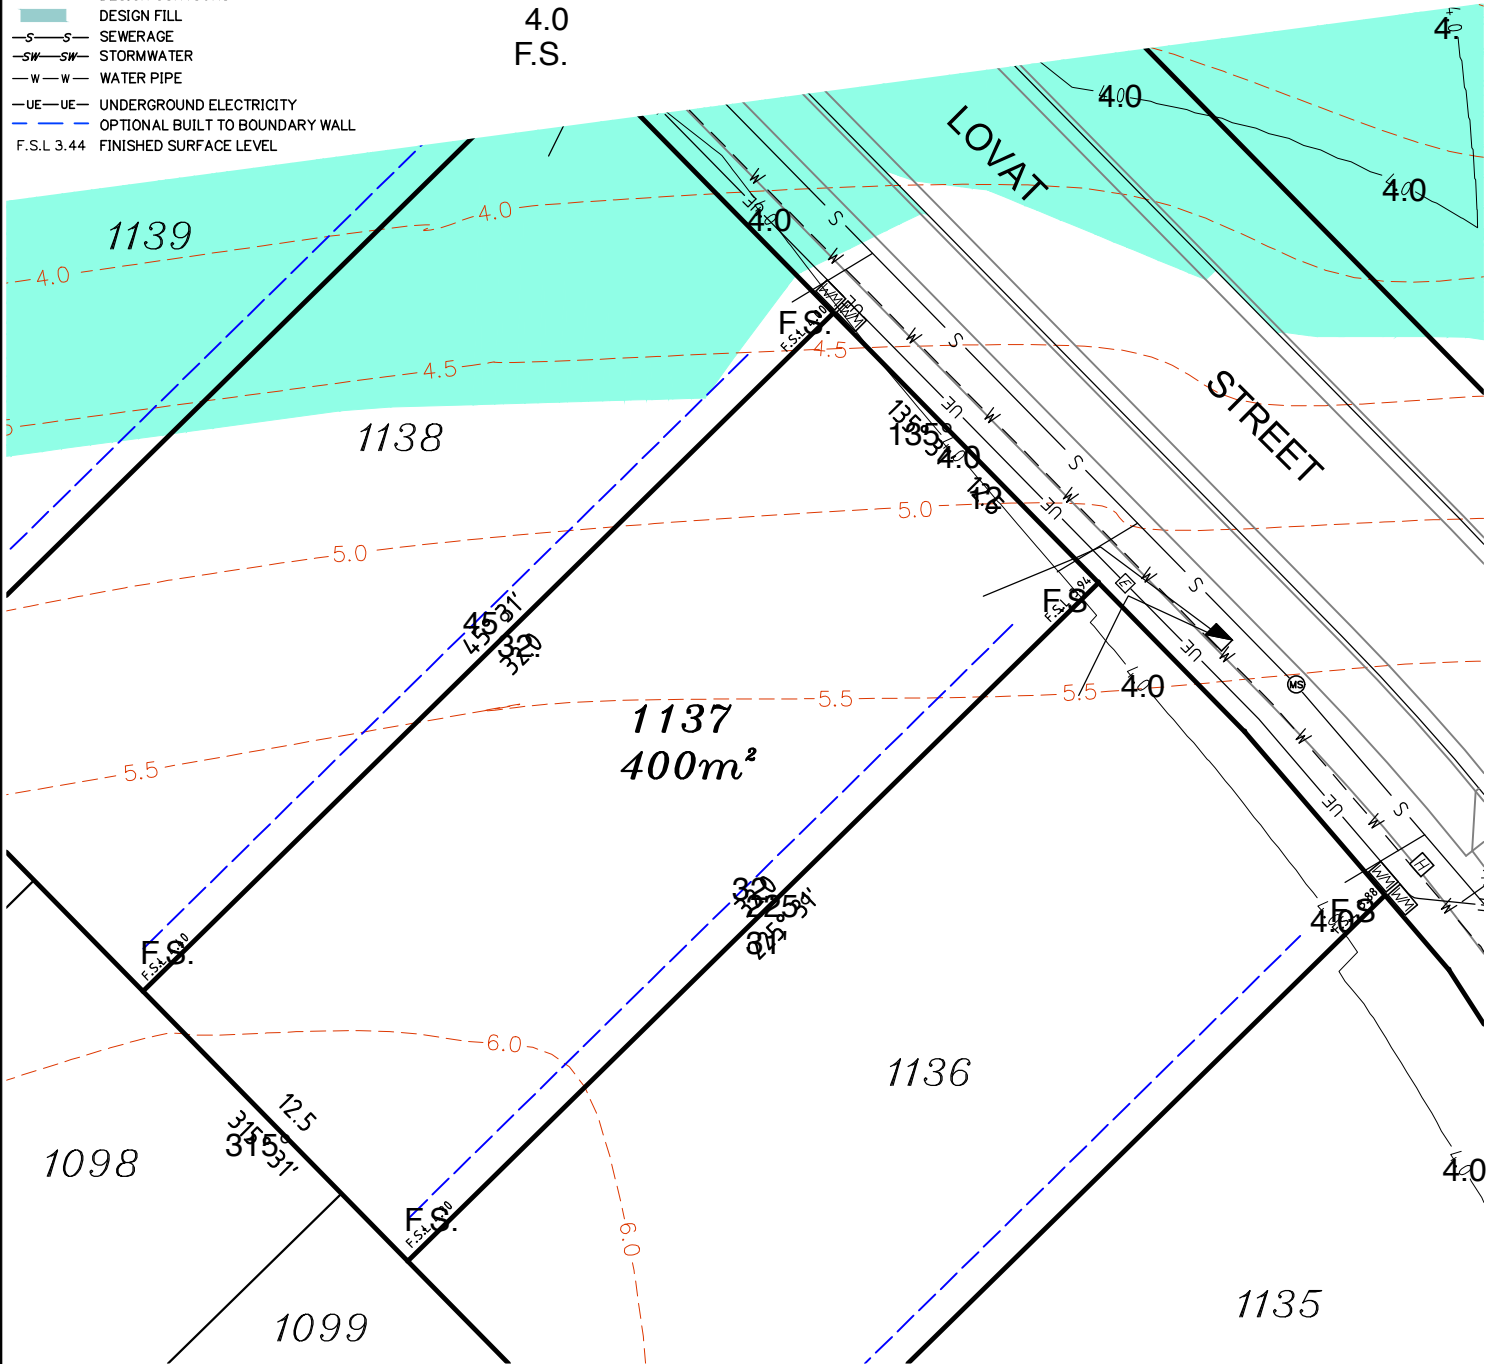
DESIGN FILL
—S—S— SEWERAGE
—SW—SW— STORMWATER
—W—W— WATER PIPE
—UE—UE— UNDERGROUND ELECTRICITY
OPTIONAL BUILT TO BOUNDARY WALL
F.S.L 3.44 FINISHED SURFACE LEVEL

4.0
F.S.

LOVAT STREET

4.0
4.0
4.0
4.

1139
1138
1137
$400m^2$
1136
1135
1098
1099

4.0
4.5
5.0
5.5
6.0

F.S.
F.S.
F.S.
F.S.
F.S.

135°
4.0
12
45°31'
32.0
32.0
225°31'
37
12.5
315°31'
4.0
4.0
4.0